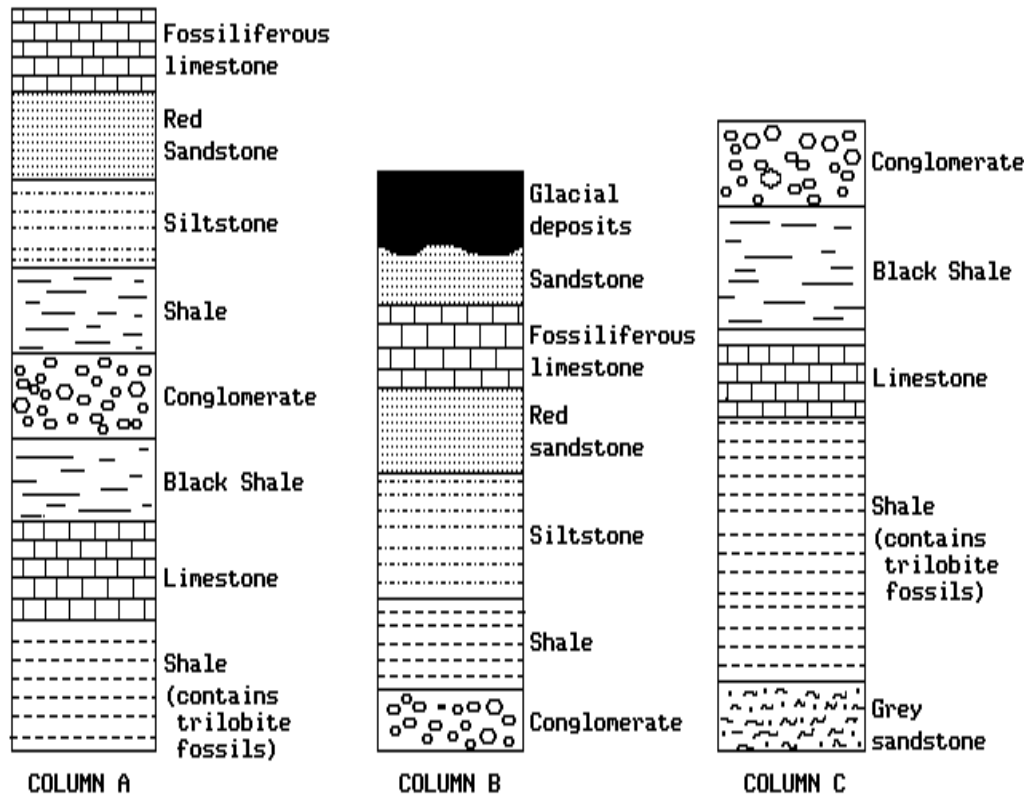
Fossiliferous limestone

Red Sandstone

Siltstone

Shale

Conglomerate

Black Shale

Limestone

Shale (contains trilobite fossils)

COLUMN A

Glacial deposits

Sandstone

Fossiliferous limestone

Red sandstone

Siltstone

Shale

Conglomerate

COLUMN B

Conglomerate

Black Shale

Limestone

Shale (contains trilobite fossils)

Grey sandstone

COLUMN C